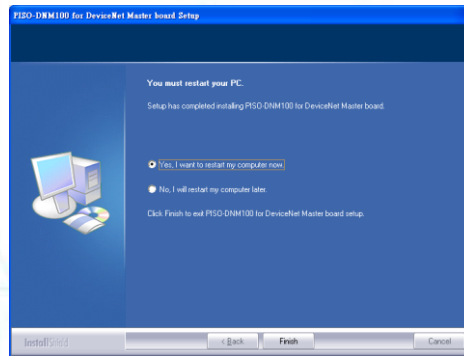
PISO-DNM100 for DeviceNet Master board Setup

You must restart your PC.

Setup has completed installing PISO-DNM100 for DeviceNet Master board.

Yes, I want to restart my computer now.

No, I will restart my computer later.

Click Finish to exit PISO-DNM100 for DeviceNet Master board setup.

InstallShield

< Back

Finish

Cancel